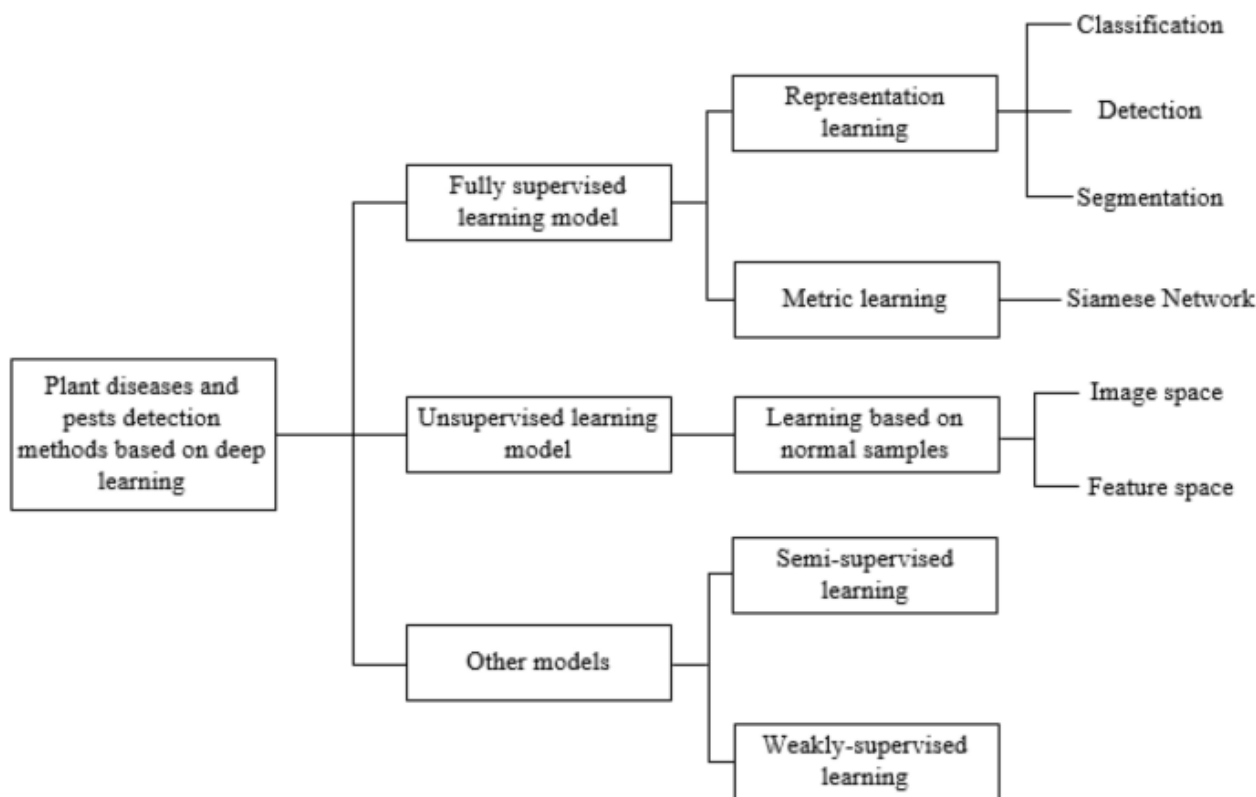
Plant diseases and pests detection methods based on deep learning

Fully supervised learning model

Representation learning

Classification

Detection

Segmentation

Metric learning

Siamese Network

Unsupervised learning model

Learning based on normal samples

Image space

Feature space

Other models

Semi-supervised learning

Weakly-supervised learning